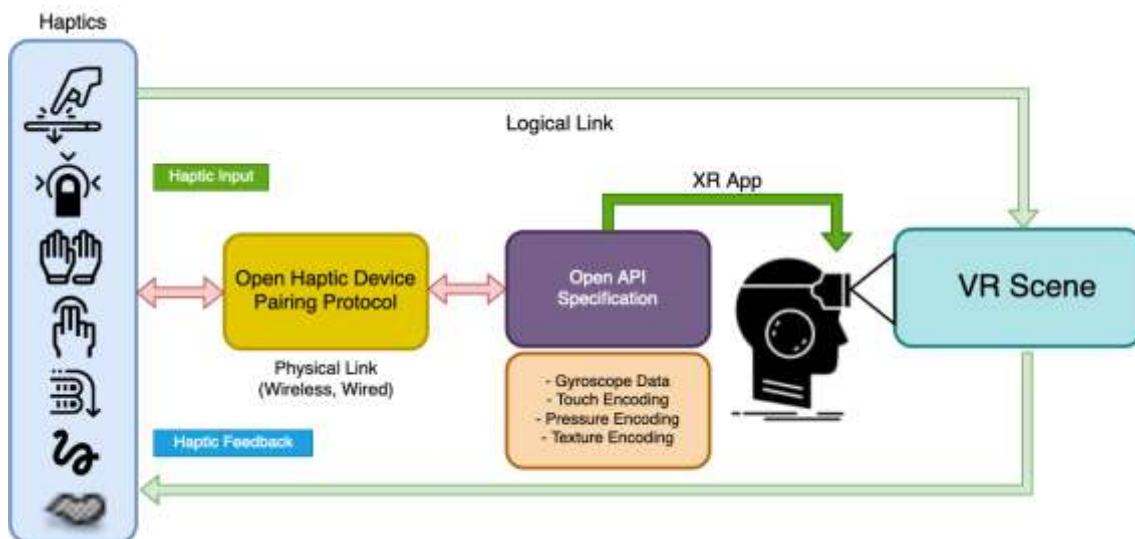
Haptics

Logical Link

Haptic Input

XR App

Open Haptic Device Pairing Protocol

Open API Specification

VR Scene

Physical Link (Wireless, Wired)

- Gyroscope Data
- Touch Encoding
- Pressure Encoding
- Texture Encoding

Haptic Feedback